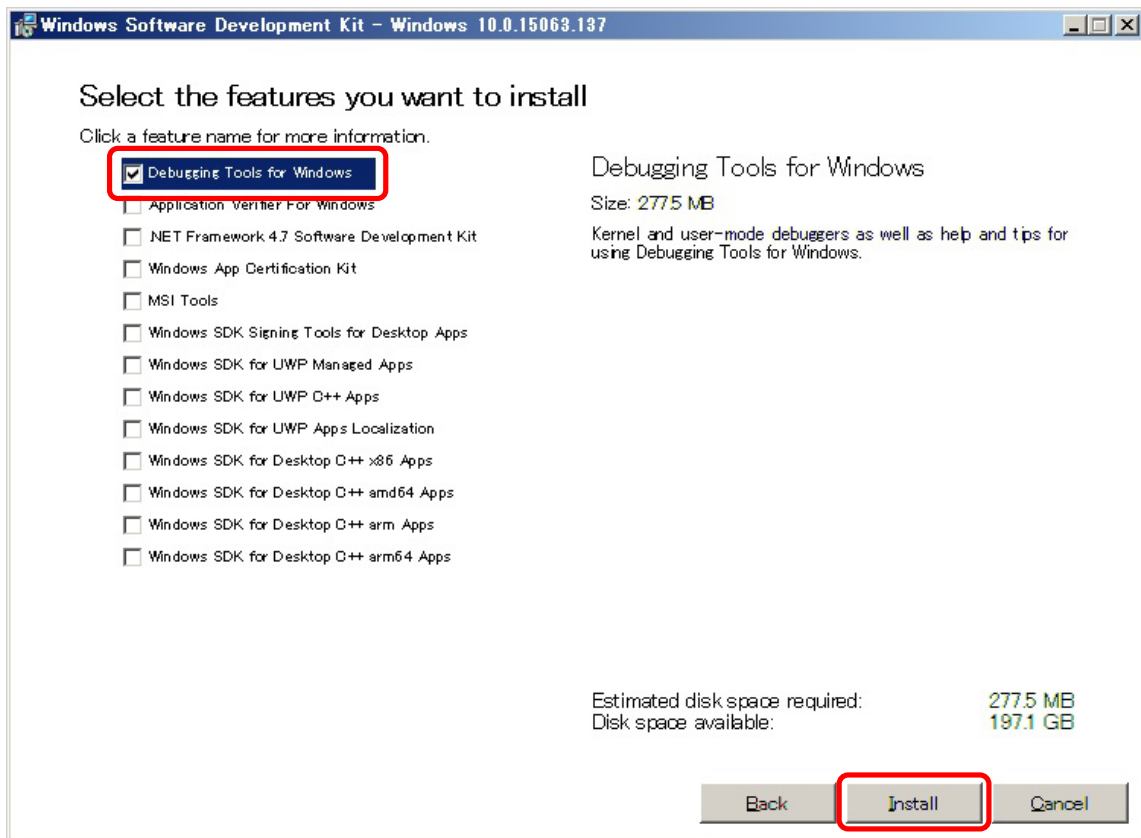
Windows Software Development Kit - Windows 10.0.15063.137

Select the features you want to install

Click a feature name for more information.

Debugging Tools for Windows
Application Verifier For Windows
.NET Framework 4.7 Software Development Kit
Windows App Certification Kit
MSI Tools
Windows SDK Signing Tools for Desktop Apps
Windows SDK for UWP Managed Apps
Windows SDK for UWP C++ Apps
Windows SDK for UWP Apps Localization
Windows SDK for Desktop C++ x86 Apps
Windows SDK for Desktop C++ amd64 Apps
Windows SDK for Desktop C++ arm Apps
Windows SDK for Desktop C++ arm64 Apps

Debugging Tools for Windows

Size: 277.5 MB

Kernel and user-mode debuggers as well as help and tips for using Debugging Tools for Windows.

Estimated disk space required: 277.5 MB
Disk space available: 197.1 GB

Back Install Cancel